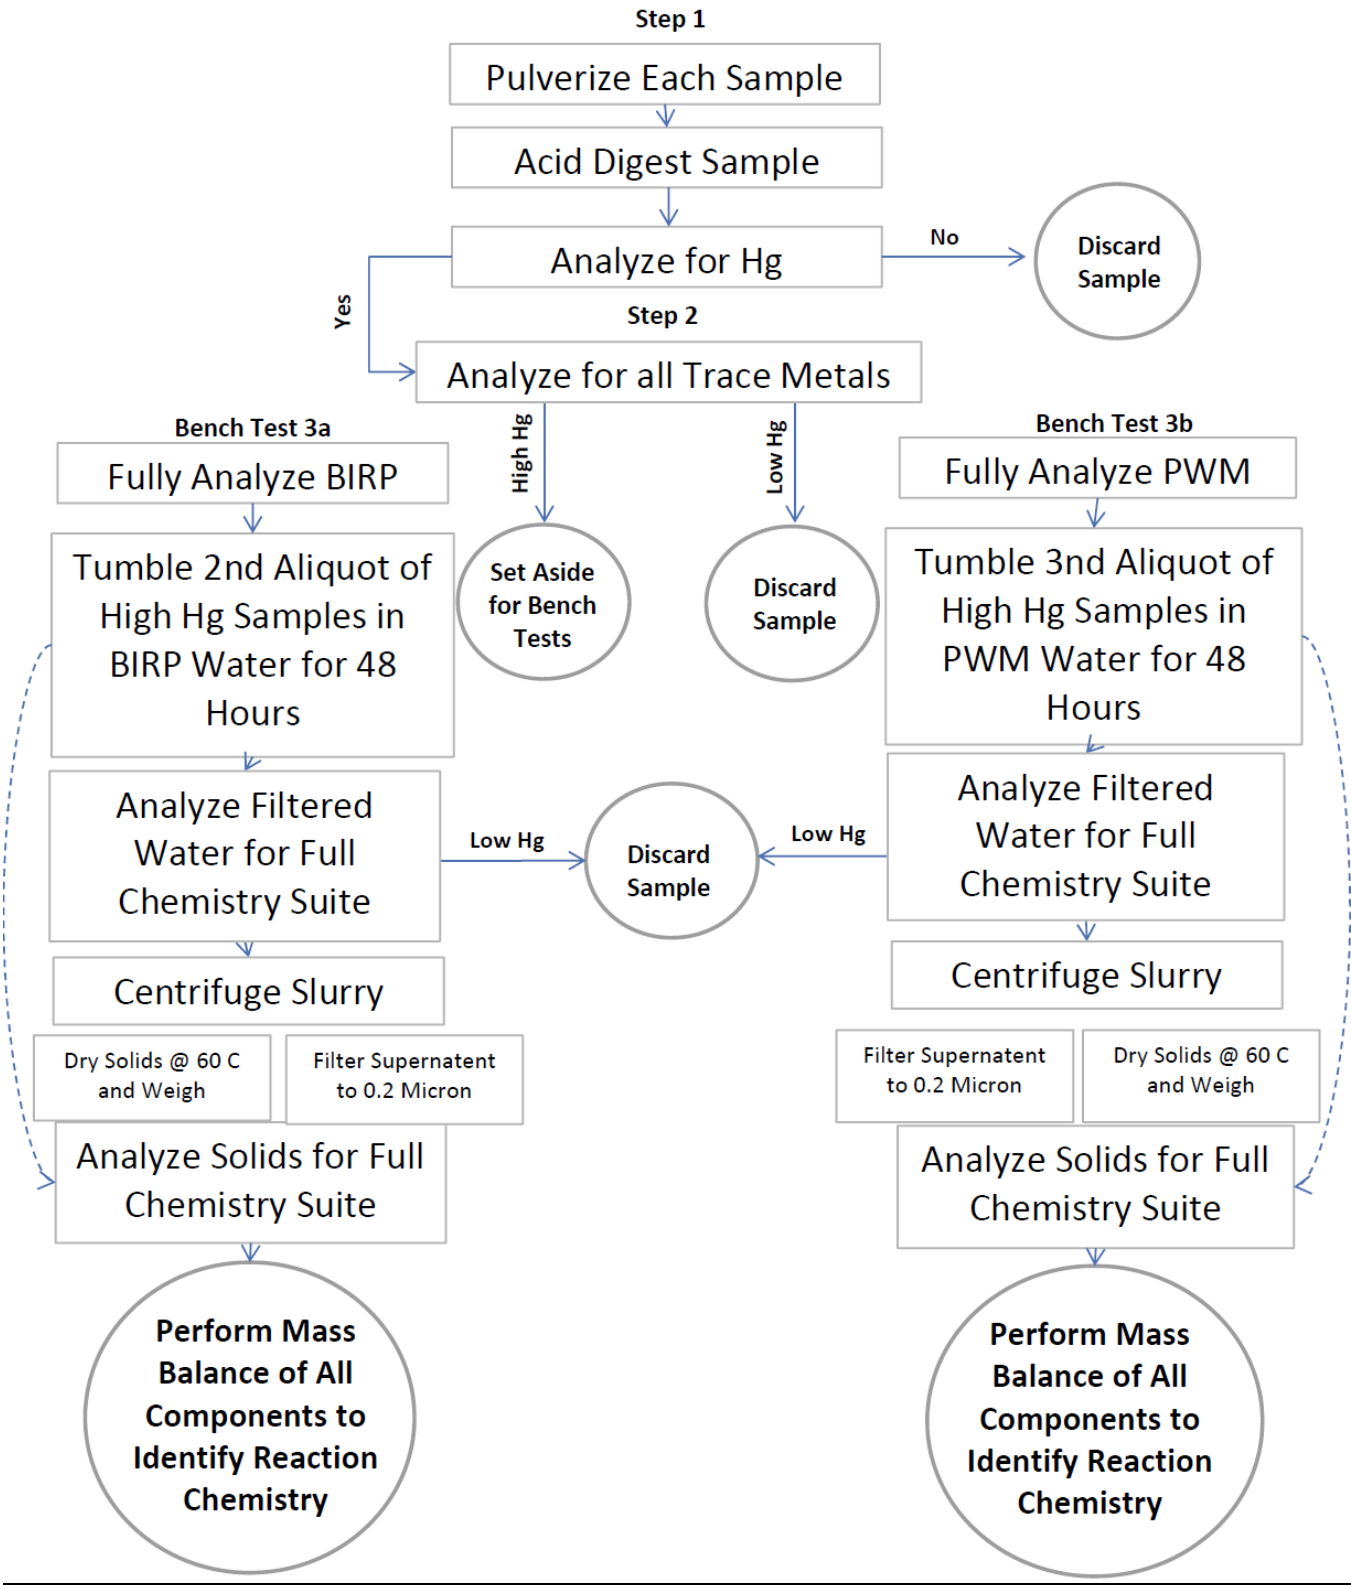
Step 1

Pulverize Each Sample

Acid Digest Sample

Analyze for Hg

No

Discard Sample

Yes

Step 2

Analyze for all Trace Metals

Bench Test 3a

High Hg

Low Hg

Bench Test 3b

Fully Analyze BIRP

Set Aside for Bench Tests

Discard Sample

Fully Analyze PWM

Tumble 2nd Aliquot of High Hg Samples in BIRP Water for 48 Hours

Tumble 3nd Aliquot of High Hg Samples in PWM Water for 48 Hours

Analyze Filtered Water for Full Chemistry Suite

Low Hg

Discard Sample

Low Hg

Analyze Filtered Water for Full Chemistry Suite

Centrifuge Slurry

Centrifuge Slurry

Dry Solids @ 60 C and Weigh

Filter Supernatent to 0.2 Micron

Filter Supernatent to 0.2 Micron

Dry Solids @ 60 C and Weigh

Analyze Solids for Full Chemistry Suite

Analyze Solids for Full Chemistry Suite

Perform Mass Balance of All Components to Identify Reaction Chemistry

Perform Mass Balance of All Components to Identify Reaction Chemistry